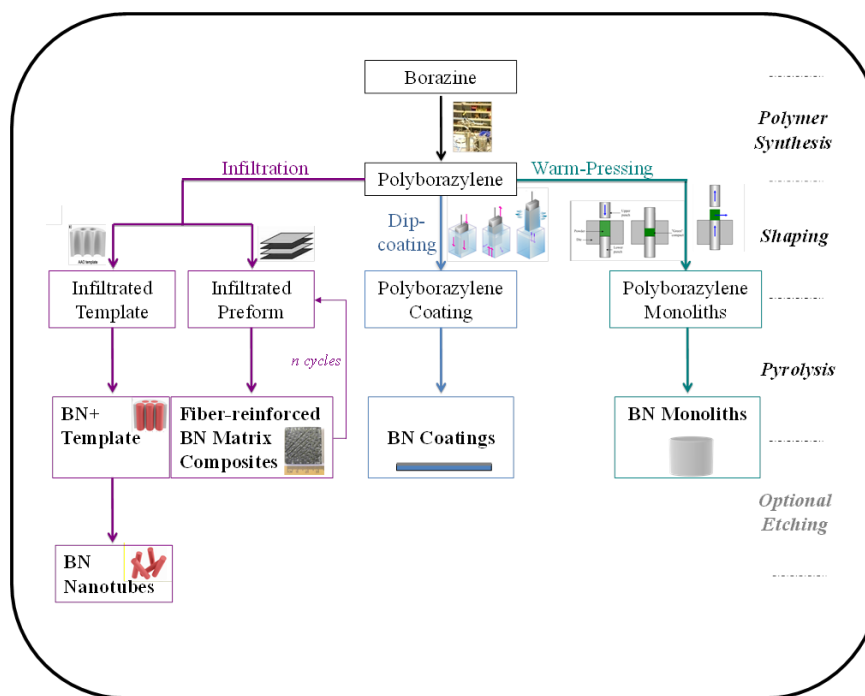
Borazine

Polymer Synthesis

Infiltration

Polyborazylene

Warm-Pressing

Dip-coating

Shaping

Infiltrated Template

Infiltrated Preform

Polyborazylene Coating

Polyborazylene Monoliths

n cycles

Pyrolysis

BN+ Template

Fiber-reinforced BN Matrix Composites

BN Coatings

BN Monoliths

Optional Etching

BN Nanotubes